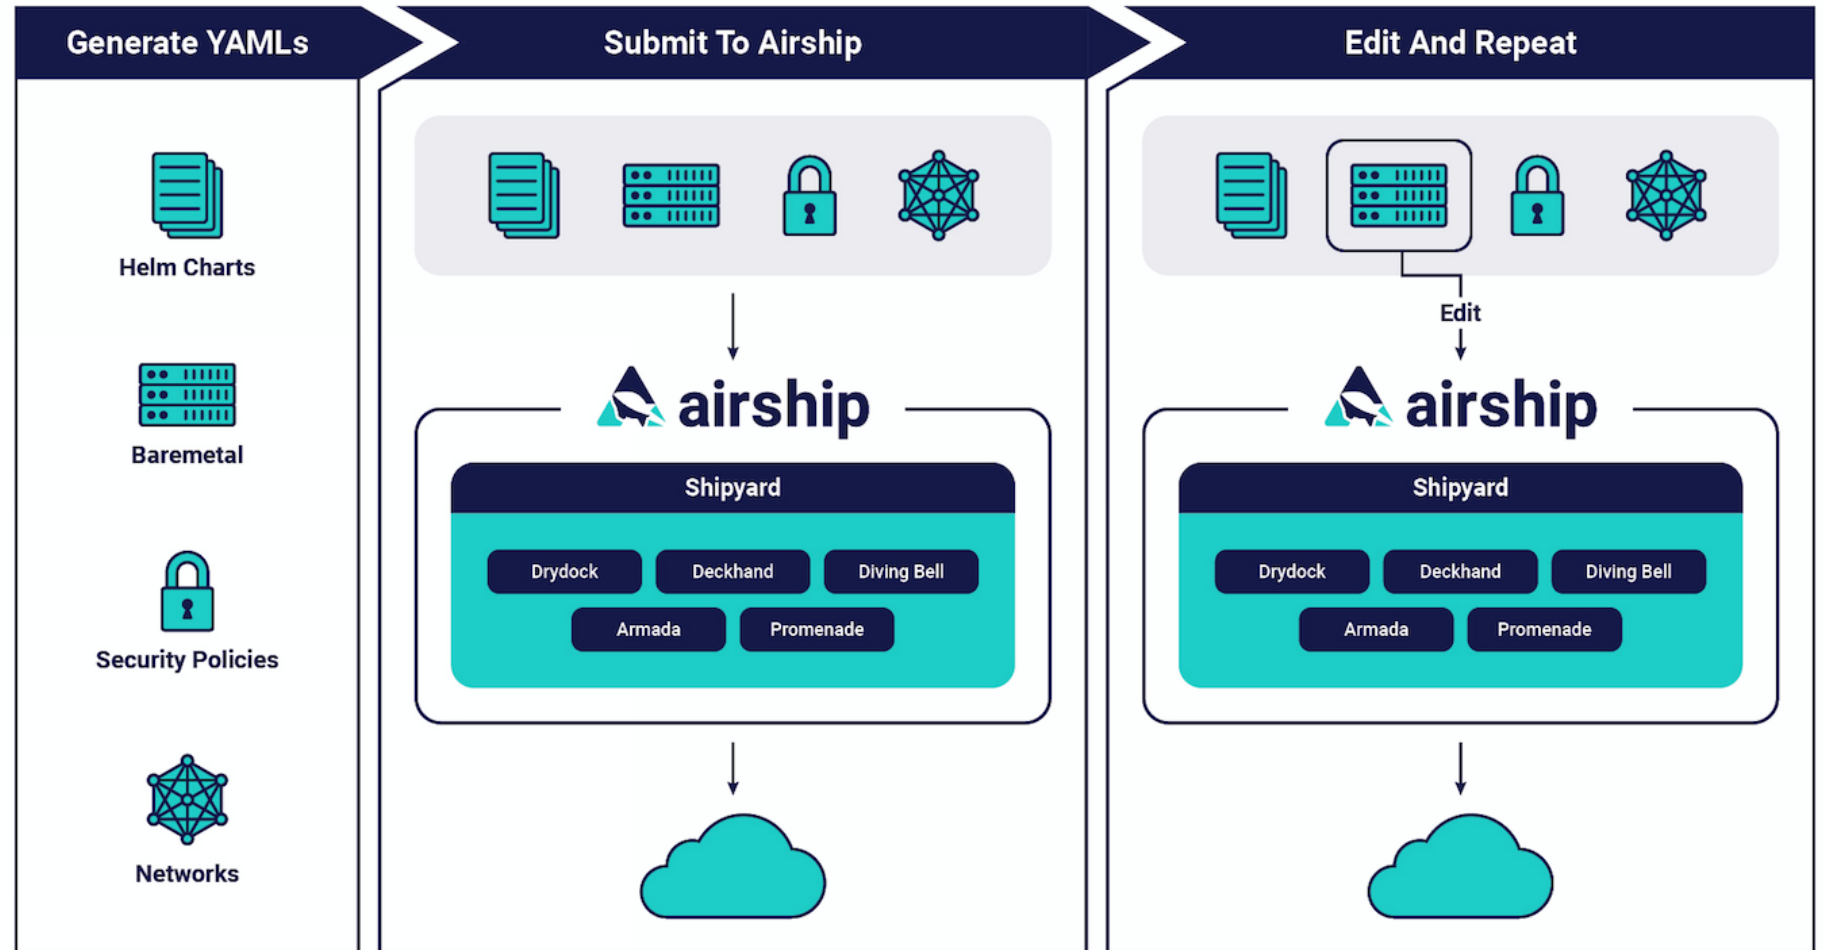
Generate YAMLs

Helm Charts

Baremetal

Security Policies

Networks

Submit To Airship

airship

Shipyard

Drydock

Deckhand

Diving Bell

Armada

Promenade

Edit And Repeat

Edit

airship

Shipyard

Drydock

Deckhand

Diving Bell

Armada

Promenade